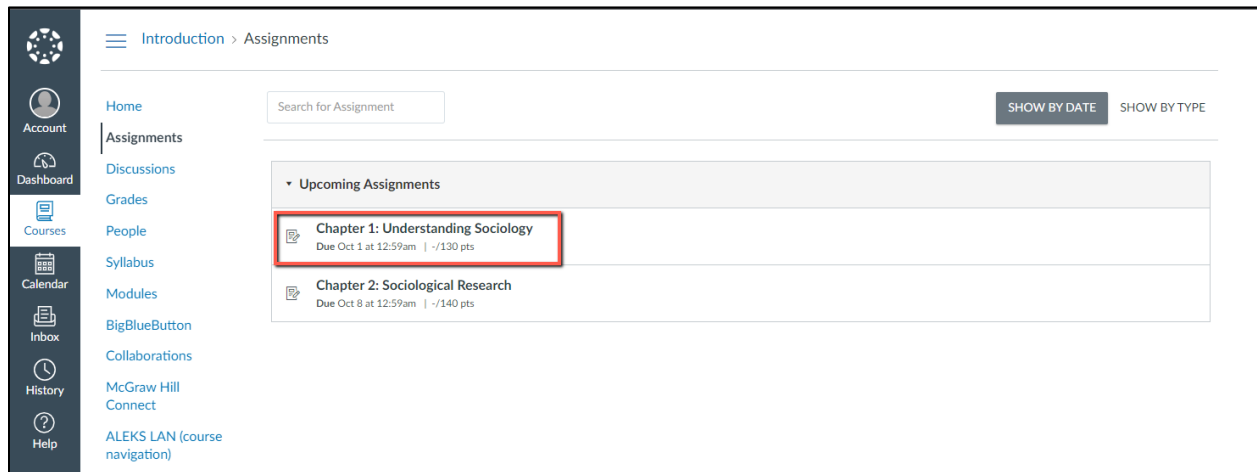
Account
Dashboard
Courses
Calendar
Inbox
History
Help

Introduction > Assignments

Home
Assignments
Discussions
Grades
People
Syllabus
Modules
BigBlueButton
Collaborations
McGraw Hill Connect
ALEKS LAN (course navigation)

Search for Assignment

SHOW BY DATE
SHOW BY TYPE

▾ Upcoming Assignments

Chapter 1: Understanding Sociology
Due Oct 1 at 12:59am | -/130 pts

Chapter 2: Sociological Research
Due Oct 8 at 12:59am | -/140 pts